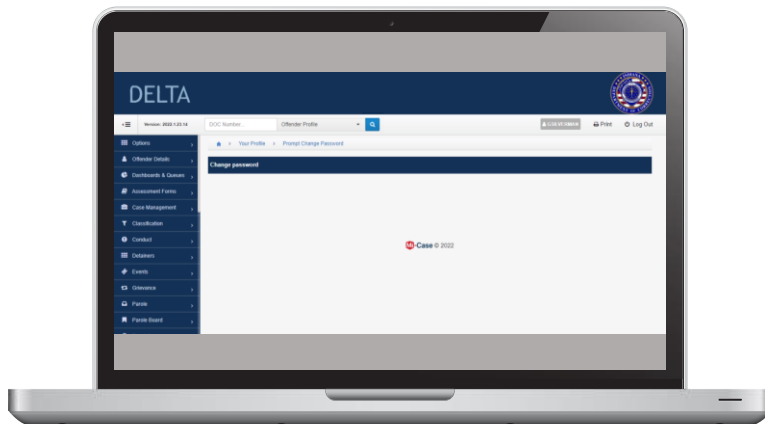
DELTA

Version: 2022.1.23.14

DOC Number

Offender Profile

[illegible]

Print

Log Out

Your Profile > Prompt Change Password

Change password

Options

Offender Details

Dashboards & Queues

Assessment Forms

Case Management

Classification

Conduct

Detainers

Events

Grievance

Parole

Parole Board

Case © 2022